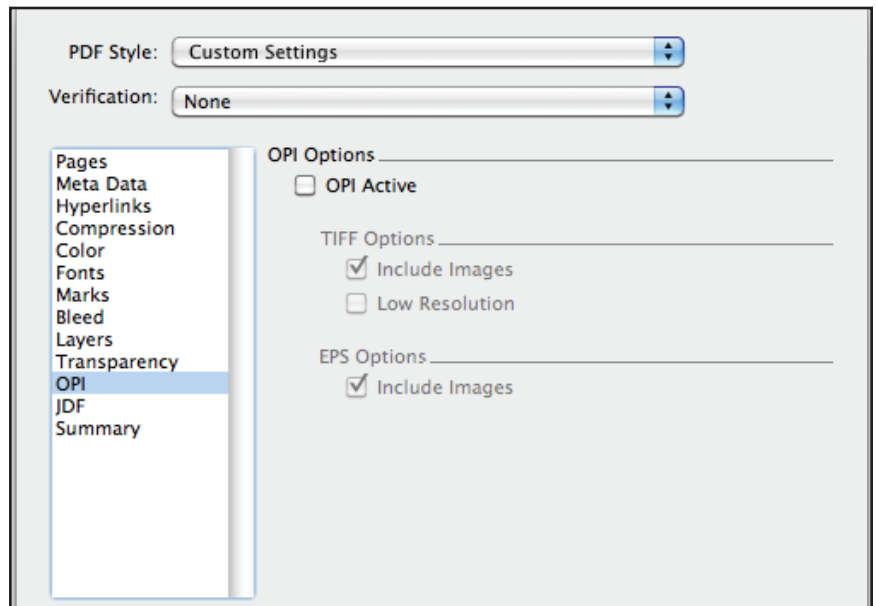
PDF Style: Custom Settings

Verification: None

Pages
Meta Data
Hyperlinks
Compression
Color
Fonts
Marks
Bleed
Layers
Transparency
OPI
JDF
Summary

OPI Options

OPI Active

TIFF Options

Include Images

Low Resolution

EPS Options

Include Images